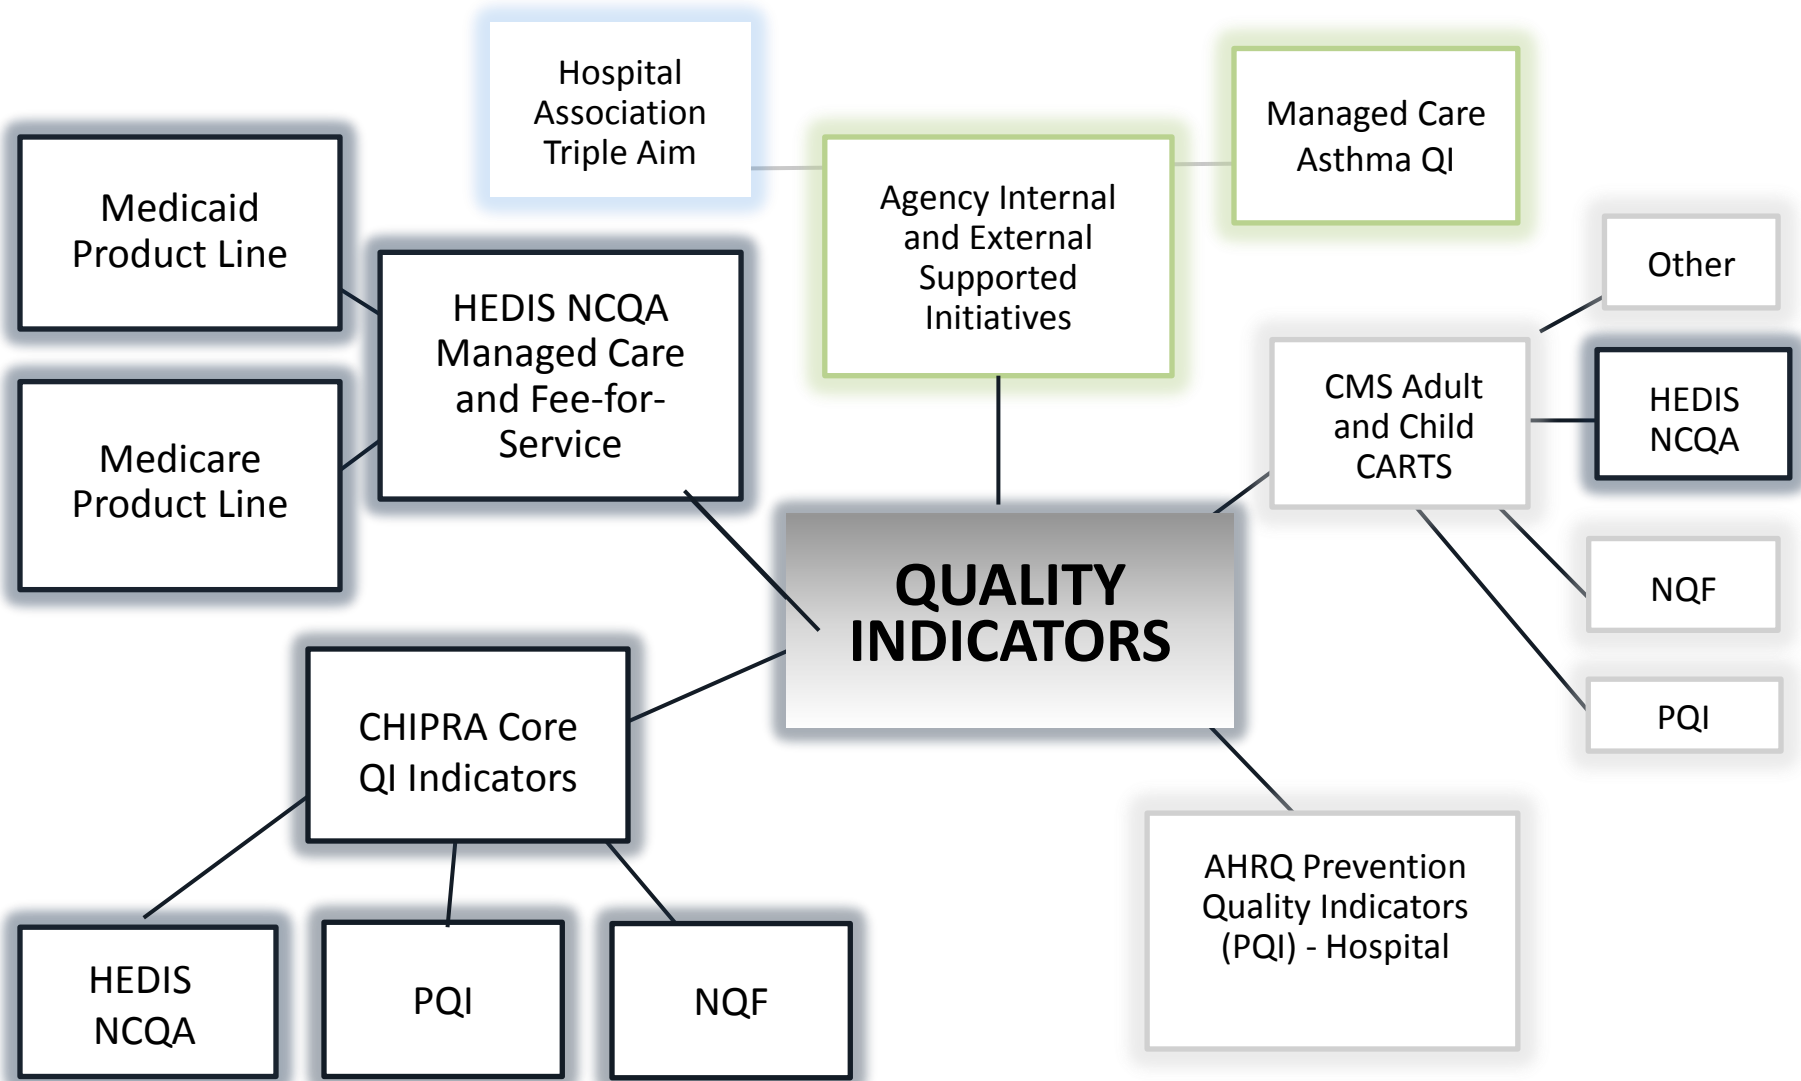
Hospital Association Triple Aim

Managed Care Asthma QI

Medicaid Product Line

Agency Internal and External Supported Initiatives

HEDIS NCQA Managed Care and Fee-for-Service

Other

Medicare Product Line

CMS Adult and Child CARTS

HEDIS NCQA

QUALITY INDICATORS

NQF

CHIPRA Core QI Indicators

PQI

AHRQ Prevention Quality Indicators (PQI) - Hospital

HEDIS NCQA

PQI

NQF